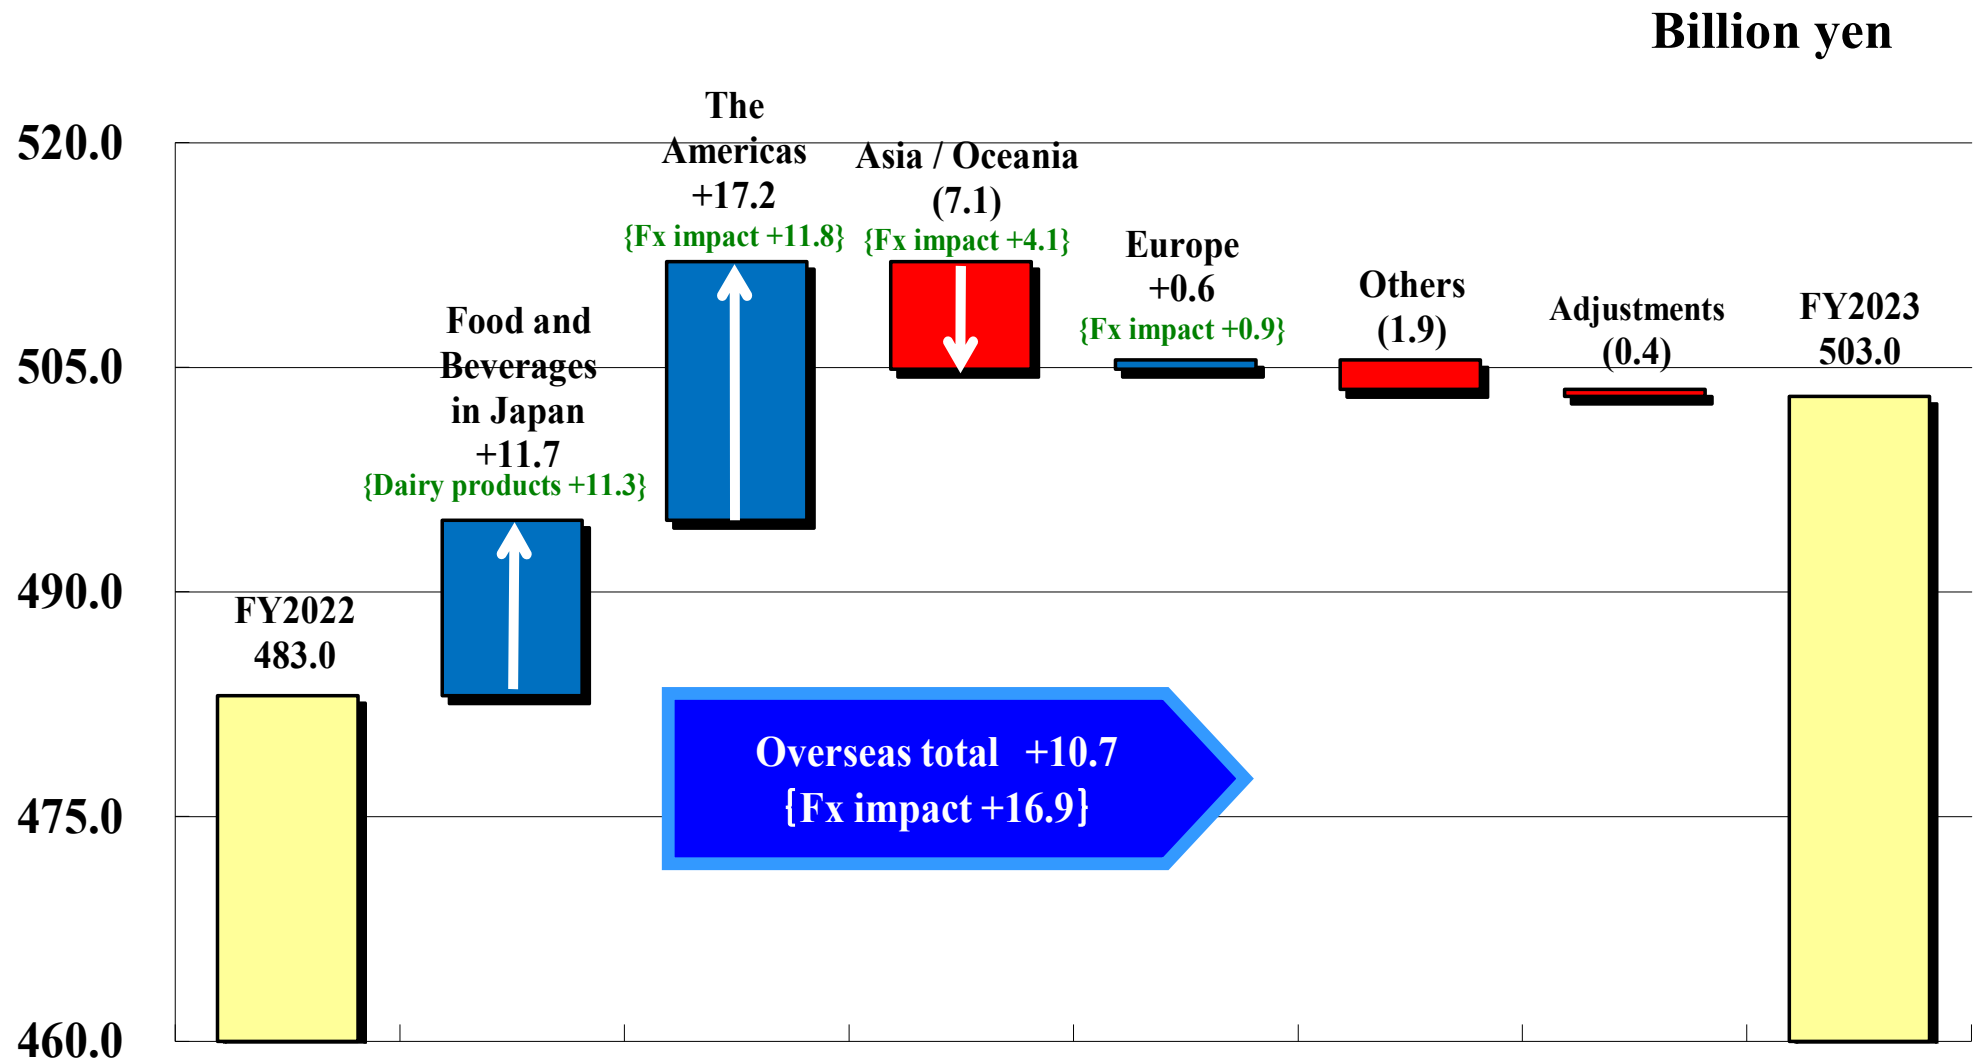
Billion yen

520.0
505.0
490.0
475.0
460.0

FY2022
483.0

Food and Beverages in Japan
+11.7
{Dairy products +11.3}

The Americas
+17.2
{Fx impact +11.8}

Asia / Oceania
(7.1)
{Fx impact +4.1}

Europe
+0.6
{Fx impact +0.9}

Others
(1.9)

Adjustments
(0.4)

FY2023
503.0

Overseas total +10.7
{Fx impact +16.9}